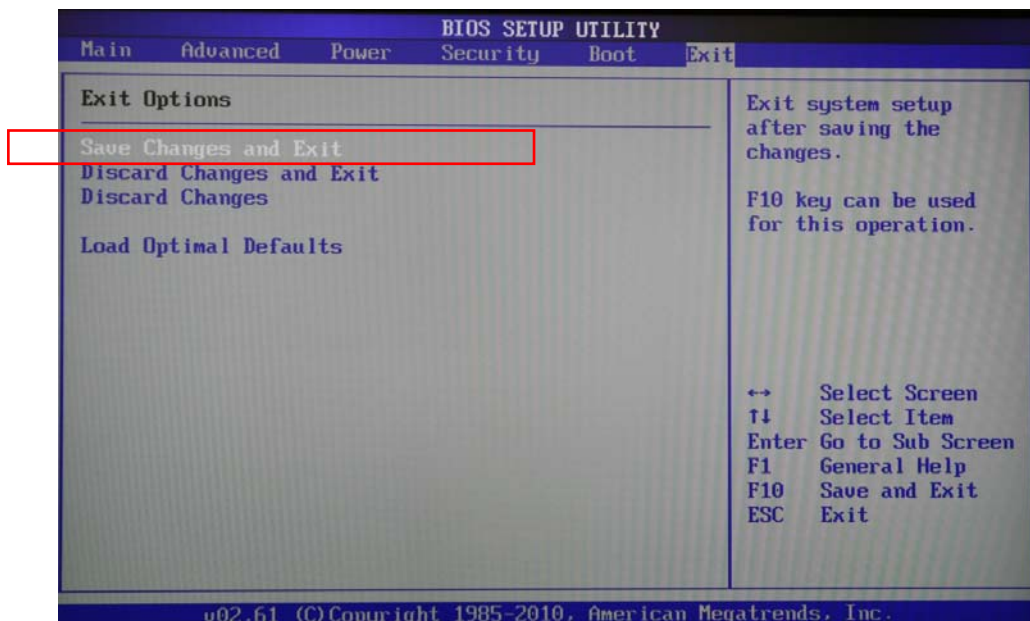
BIOS SETUP UTILITY

Main Advanced Power Security Boot Exit

Exit Options

Save Changes and Exit
Discard Changes and Exit
Discard Changes

Load Optimal Defaults

Exit system setup after saving the changes.

F10 key can be used for this operation.

↔ Select Screen
↑↓ Select Item
Enter Go to Sub Screen
F1 General Help
F10 Save and Exit
ESC Exit

v02.61 (C)Copyright 1985-2010, American Megatrends, Inc.